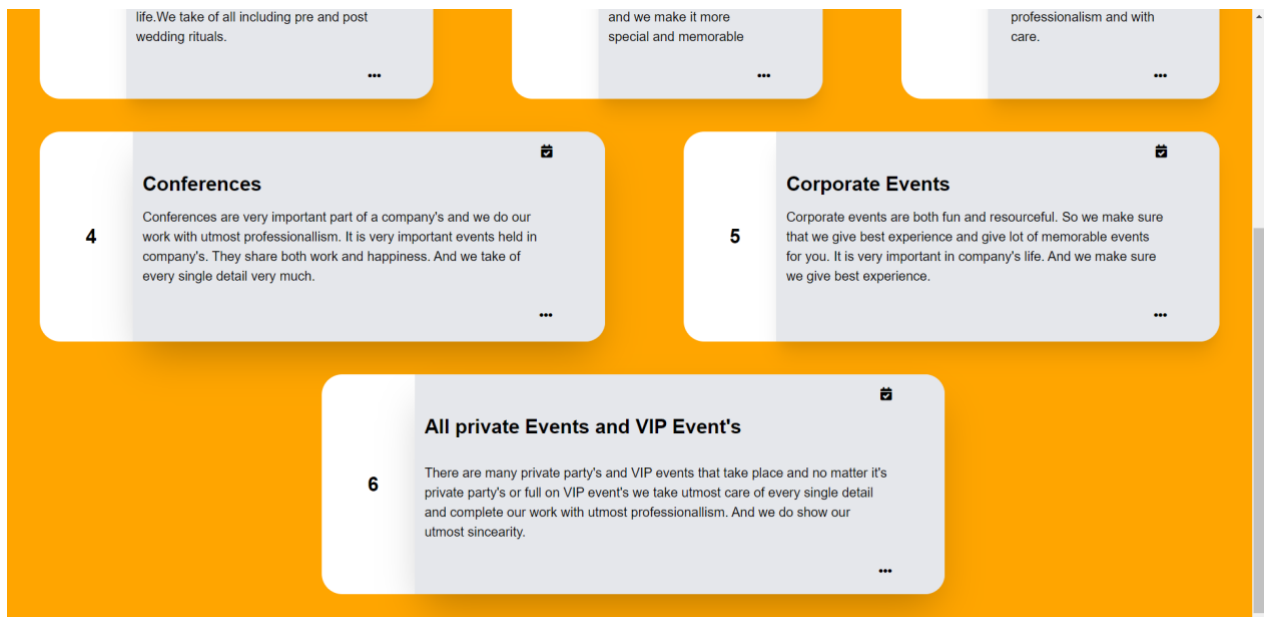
life.We take of all including pre and post wedding rituals.

•••

and we make it more special and memorable

•••

professionalism and with care.

•••

4

Conferences

Conferences are very important part of a company's and we do our work with utmost professionallism. It is very important events held in company's. They share both work and happiness. And we take of every single detail very much.

•••

5

Corporate Events

Corporate events are both fun and resourceful. So we make sure that we give best experience and give lot of memorable events for you. It is very important in company's life. And we make sure we give best experience.

•••

6

All private Events and VIP Event's

There are many private party's and VIP events that take place and no matter it's private party's or full on VIP event's we take utmost care of every single detail and complete our work with utmost professionallism. And we do show our utmost sincearity.

•••